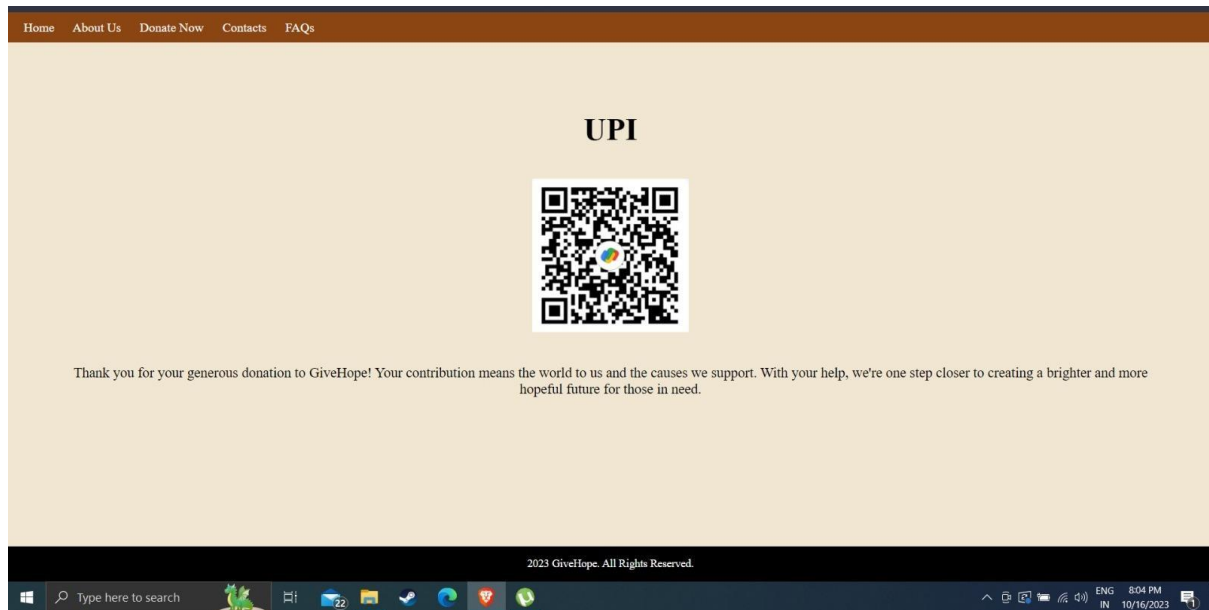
Home About Us Donate Now Contacts FAQs

UPI

Thank you for your generous donation to GiveHope! Your contribution means the world to us and the causes we support. With your help, we're one step closer to creating a brighter and more hopeful future for those in need.

2023 GiveHope. All Rights Reserved.

Type here to search

22

ENG IN 8:04 PM 10/16/2023